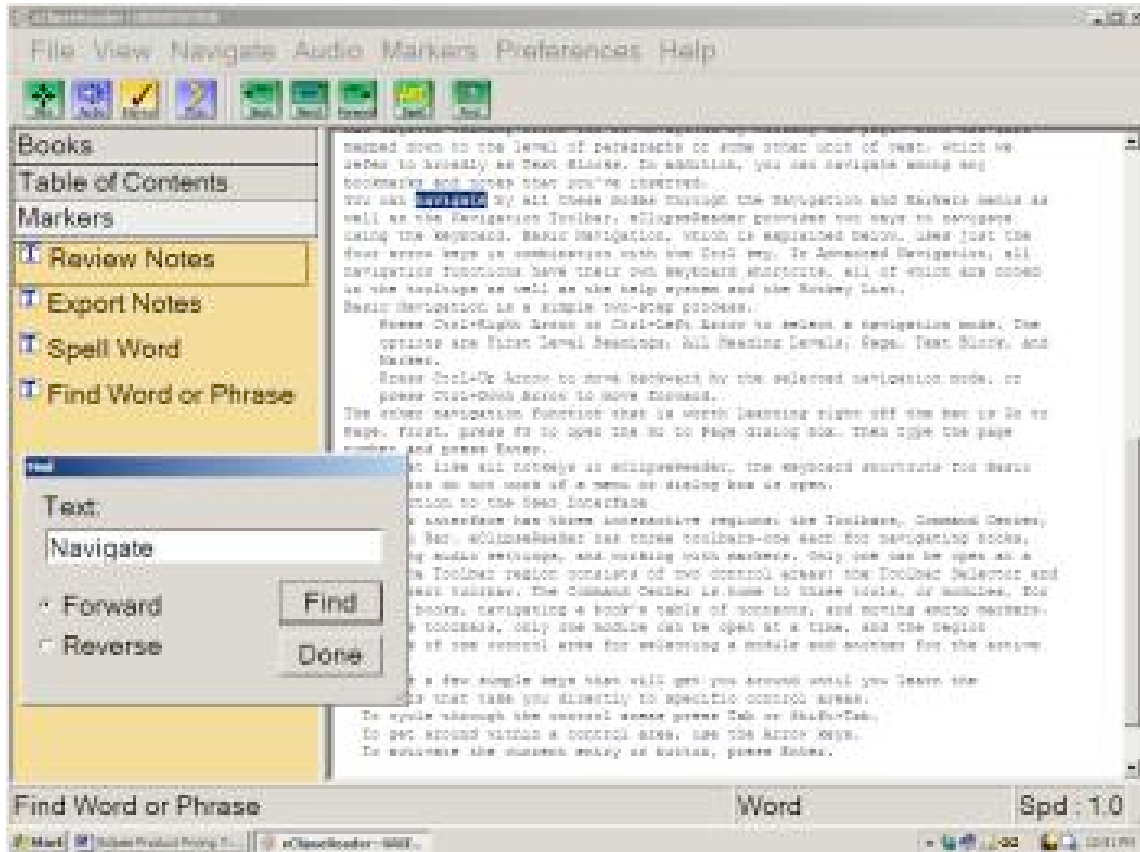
File View Navigate Audio Markers Preferences Help

Books
Table of Contents
Markers
Review Notes
Export Notes
Spell Word
Find Word or Phrase

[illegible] down to the level of paragraphs or some other unit of text, which we refer to broadly as Text Blocks. In addition, you can navigate among any bookmarks and notes that you've inserted.
You can navigate by all these modes through the Navigation and Markers menus as well as the Navigation Toolbar. eClipseReader provides two ways to navigate using the keyboard. Basic Navigation, which is explained below, uses just the four arrow keys in combination with the Ctrl key. In Advanced Navigation, all navigation functions have their own keyboard shortcuts, all of which are noted in the toolbar as well as the help system and the Hotkey List.
Basic Navigation is a simple two-step process.
Press Ctrl-Right Arrow or Ctrl-Left Arrow to select a navigation mode. The options are First Level Headings, All Heading Levels, Page, Text Block, and Marker.
Press Ctrl-Up Arrow to move backward by the selected navigation mode, or press Ctrl-Down Arrow to move forward.
The other navigation function that is worth learning right off the bat is Go to Page. First, press F6 to open the Go to Page dialog box. Then type the page number and press Enter.
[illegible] like all hotkeys in eClipseReader, the keyboard shortcuts for basic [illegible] do not work if a menu or dialog box is open.
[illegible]tion to the Main Interface
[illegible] interface has three interactive regions: the Toolbars, Command Center, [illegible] Bar. eClipseReader has three toolbars-one each for navigating books, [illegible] audio settings, and working with markers. Only one can be open at a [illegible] Toolbar region consists of two control areas: the Toolbar Selector and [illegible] toolbar. The Command Center is home to three tools, or modules, for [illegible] books, navigating a book's table of contents, and moving among markers. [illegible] toolbars, only one module can be open at a time, and the region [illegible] of one control area for selecting a module and another for the active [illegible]
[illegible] a few simple keys that will get you around until you learn the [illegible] that take you directly to specific control areas.
To cycle through the control areas press Tab or Shift-Tab.
To get around within a control area, use the Arrow keys.
To activate the current entry or button, press Enter.

Text:
Navigate
Forward
Reverse
Find
Done

Find Word or Phrase
Word
Spd : 1.0
Start